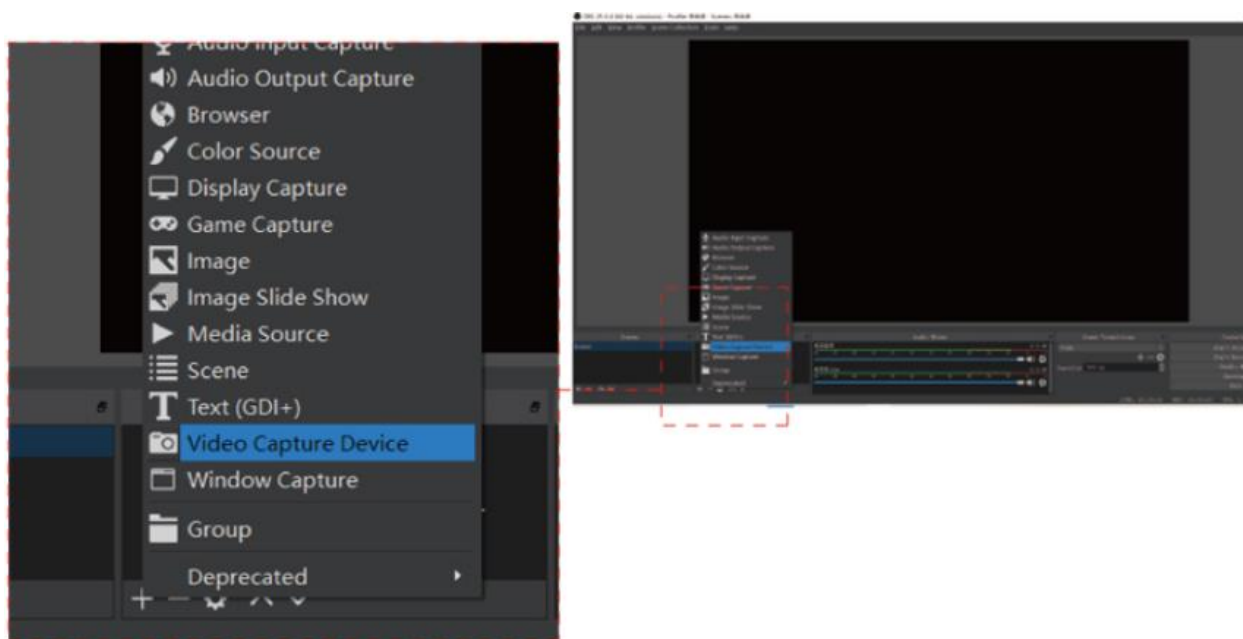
Audio Input Capture
Audio Output Capture
Browser
Color Source
Display Capture
Game Capture
Image
Image Slide Show
Media Source
Scene
Text (GDI+)
Video Capture Device
Window Capture
Group
Deprecated

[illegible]
Scenes
Audio Mixer
Scene Transitions
Controls